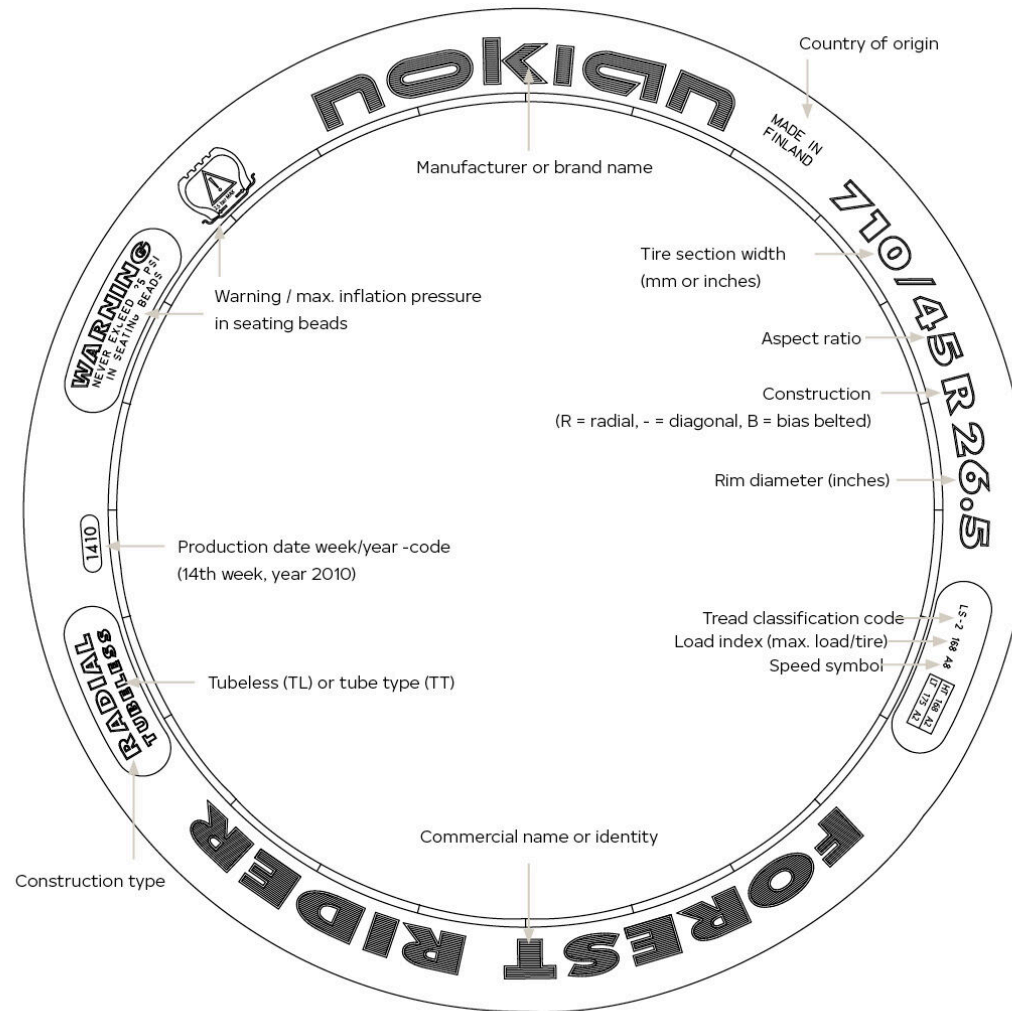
nokian

Country of origin

MADE IN FINLAND

Manufacturer or brand name

710/45 R 26.5

Tire section width (mm or inches)

Aspect ratio

Construction (R = radial, - = diagonal, B = bias belted)

Rim diameter (inches)

WARNING NEVER EXCEED 35 PSI IN SEATING BEADS

Warning / max. inflation pressure in seating beads

1410

Production date week/year -code (14th week, year 2010)

Tread classification code

Load index (max. load/tire)

Speed symbol

LS-2 168 A8

HT 168 A2

LI 175 A2

RADIAL TUBELESS

Tubeless (TL) or tube type (TT)

Commercial name or identity

FOREST RIDER

Construction type